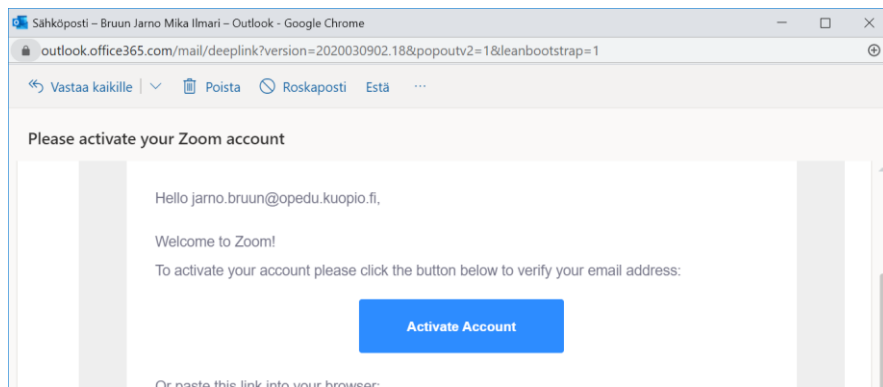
Sähköposti – Bruun Jarno Mika Ilmari – Outlook - Google Chrome

outlook.office365.com/mail/deeplink?version=2020030902.18&popoutv2=1&leanbootstrap=1

Vastaa kaikille | Poista Roskaposti Estä ···

Please activate your Zoom account

Hello jarno.bruun@opedu.kuopio.fi,

Welcome to Zoom!

To activate your account please click the button below to verify your email address:

Activate Account

Or paste this link into your browser: